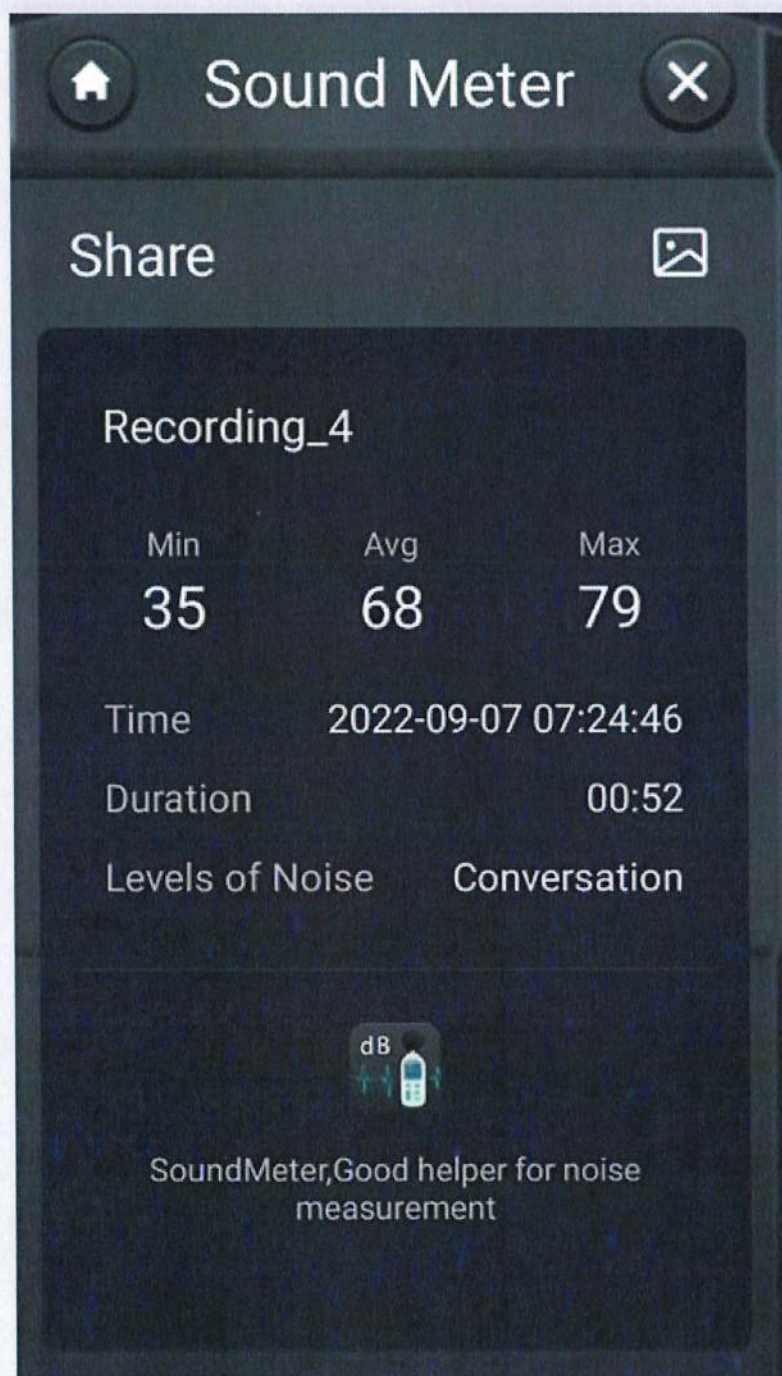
Sound Meter

Share

Recording_4

| Min | Avg | Max |
|---|---|---|
| 35 | 68 | 79 |

Time 2022-09-07 07:24:46

Duration 00:52

Levels of Noise Conversation

dB

SoundMeter,Good helper for noise measurement